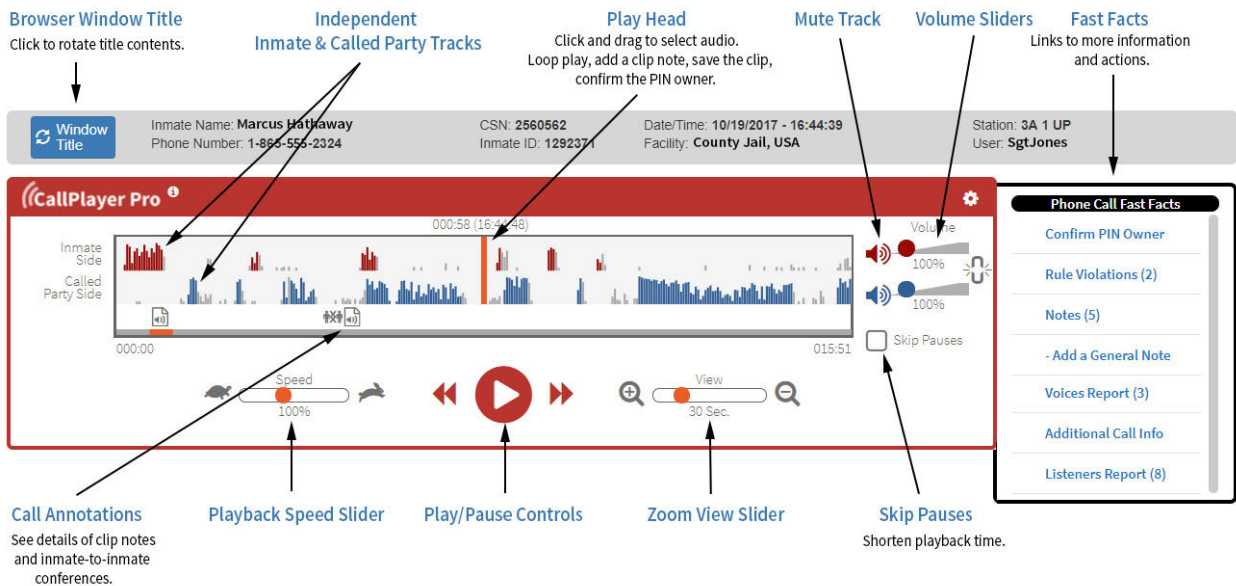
Browser Window Title
Click to rotate title contents.

Independent Inmate & Called Party Tracks

Play Head
Click and drag to select audio. Loop play, add a clip note, save the clip, confirm the PIN owner.

Mute Track

Volume Sliders

Fast Facts
Links to more information and actions.

Window Title

Inmate Name: Marcus Hathaway
Phone Number: 1-865-555-2324

CSN: 2560562
Inmate ID: 1292371

Date/Time: 10/19/2017 - 16:44:39
Facility: County Jail, USA

Station: 3A 1 UP
User: SgtJones

CallPlayer Pro

000:58 (16:44:48)

Inmate Side
Called Party Side

000:00
015:51

Volume
100%
100%

Skip Pauses

Speed
100%

View
30 Sec.

Phone Call Fast Facts
Confirm PIN Owner
Rule Violations (2)
Notes (5)
- Add a General Note
Voices Report (3)
Additional Call Info
Listeners Report (8)

Call Annotations
See details of clip notes and inmate-to-inmate conferences.

Playback Speed Slider

Play/Pause Controls

Zoom View Slider

Skip Pauses
Shorten playback time.